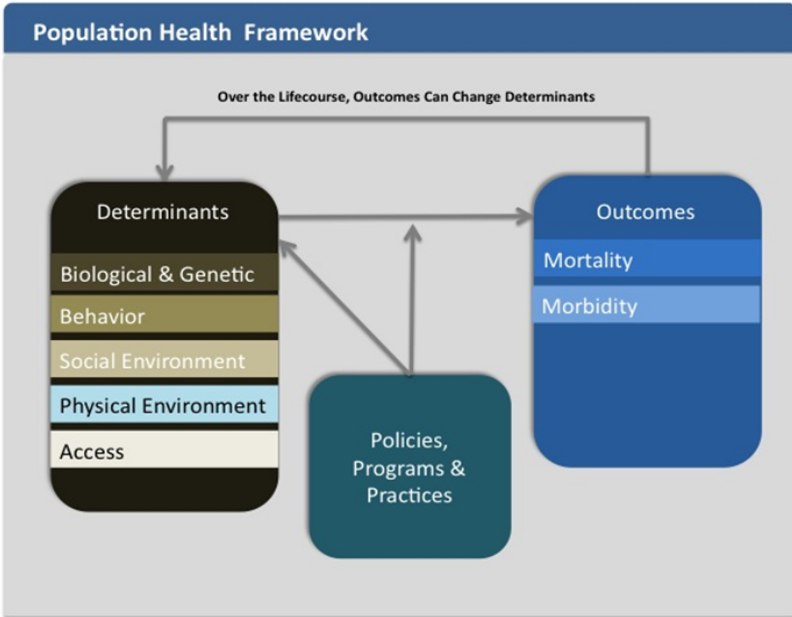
Population Health Framework

Over the Lifecourse, Outcomes Can Change Determinants

Determinants

Biological & Genetic

Behavior

Social Environment

Physical Environment

Access

Outcomes

Mortality

Morbidity

Policies, Programs & Practices